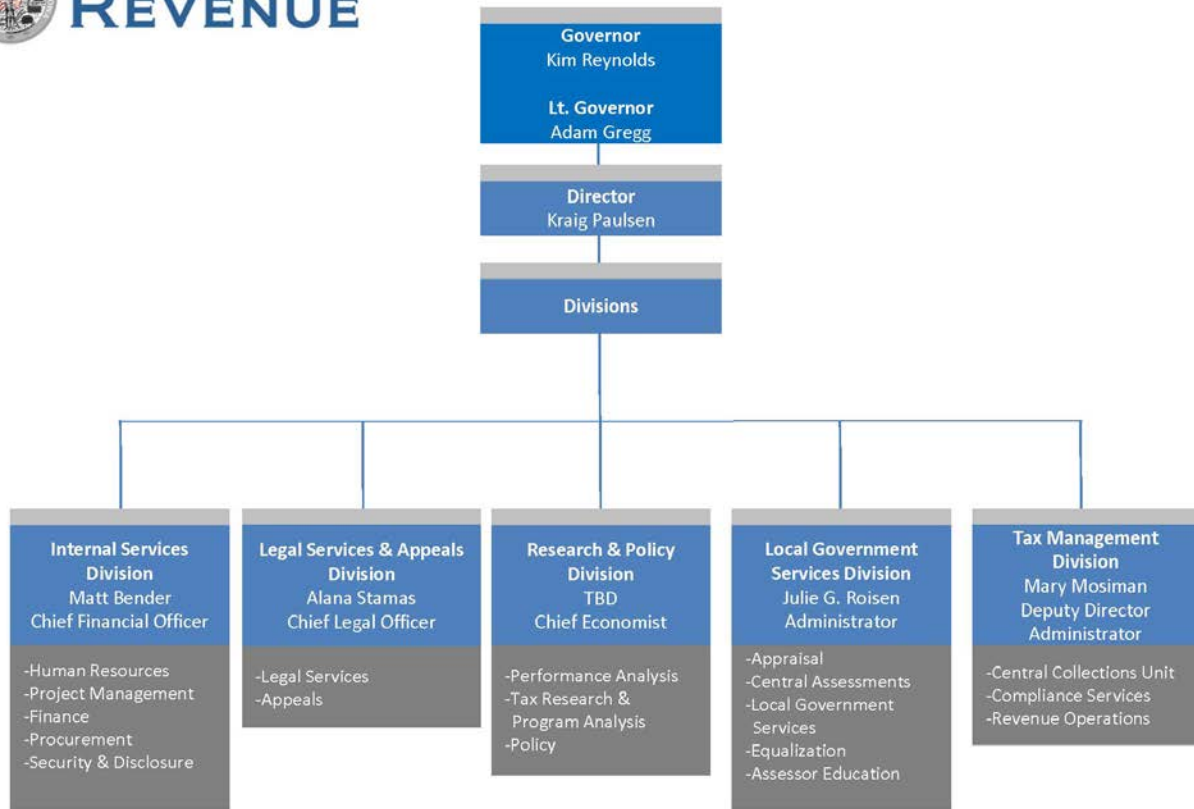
REVENUE

Governor
Kim Reynolds

Lt. Governor
Adam Gregg

Director
Kraig Paulsen

Divisions

Internal Services Division
Matt Bender
Chief Financial Officer

-Human Resources
-Project Management
-Finance
-Procurement
-Security & Disclosure

Legal Services & Appeals Division
Alana Stamas
Chief Legal Officer

-Legal Services
-Appeals

Research & Policy Division
TBD
Chief Economist

-Performance Analysis
-Tax Research & Program Analysis
-Policy

Local Government Services Division
Julie G. Roisen
Administrator

-Appraisal
-Central Assessments
-Local Government Services
-Equalization
-Assessor Education

Tax Management Division
Mary Mosiman
Deputy Director
Administrator

-Central Collections Unit
-Compliance Services
-Revenue Operations